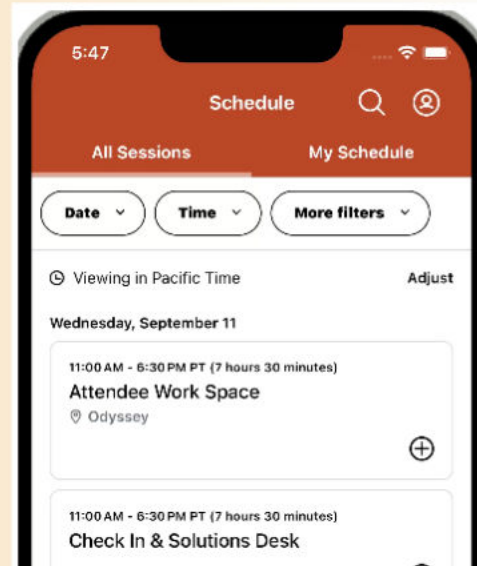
5:47

Schedule

All Sessions

My Schedule

Date

Time

More filters

Viewing in Pacific Time

Adjust

Wednesday, September 11

11:00 AM - 6:30 PM PT (7 hours 30 minutes)

Attendee Work Space

Odyssey

11:00 AM - 6:30 PM PT (7 hours 30 minutes)

Check In & Solutions Desk